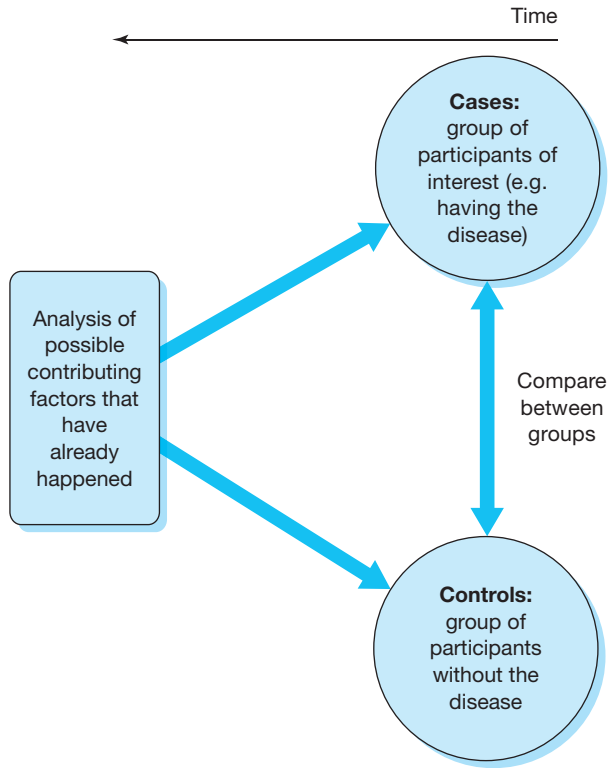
Time

Cases: group of participants of interest (e.g. having the disease)

Analysis of possible contributing factors that have already happened

Compare between groups

Controls: group of participants without the disease